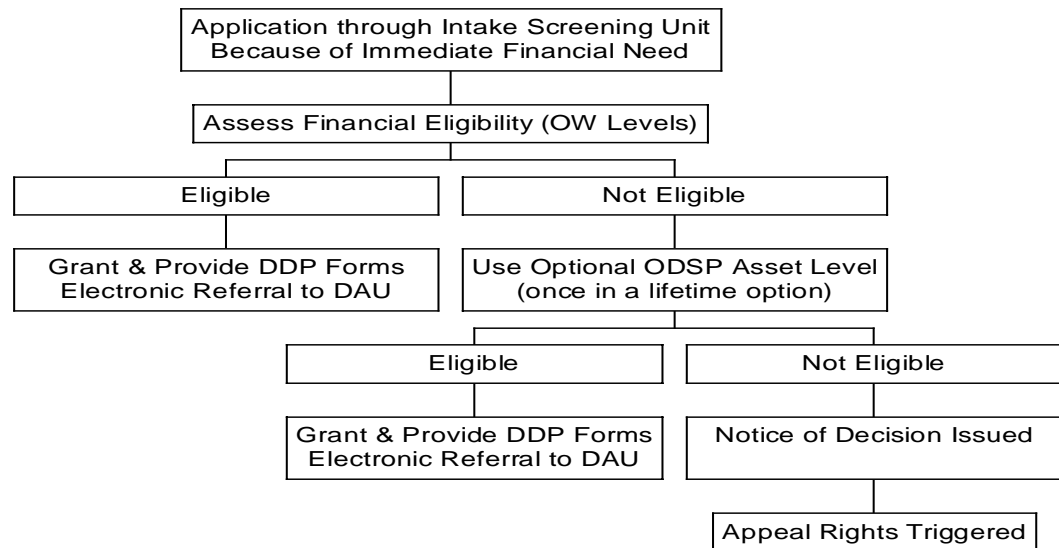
Application through Intake Screening Unit
Because of Immediate Financial Need

Assess Financial Eligibility (OW Levels)

Eligible

Not Eligible

Grant & Provide DDP Forms
Electronic Referral to DAU

Use Optional ODSP Asset Level
(once in a lifetime option)

Eligible

Not Eligible

Grant & Provide DDP Forms
Electronic Referral to DAU

Notice of Decision Issued

Appeal Rights Triggered